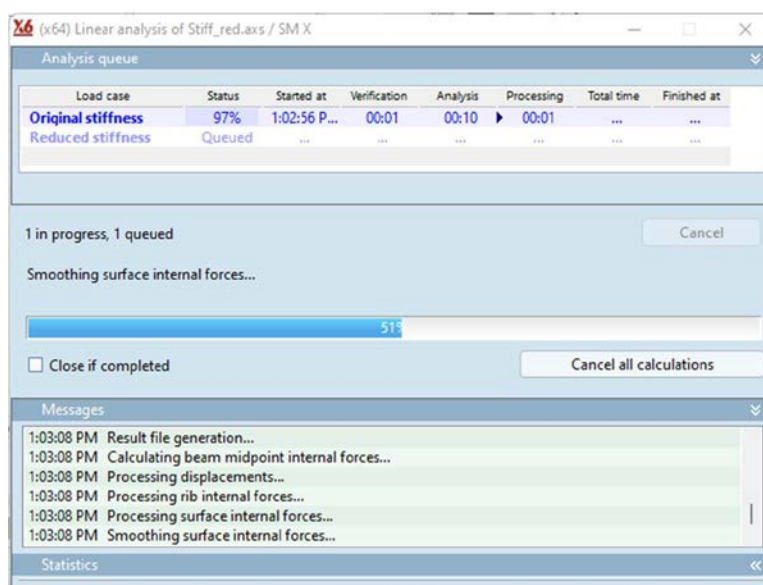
X6 (x64) Linear analysis of Stiff_red.axs / SM X

Analysis queue

| Load case | Status | Started at | Verification | Analysis | Processing | Total time | Finished at |
|---|---|---|---|---|---|---|---|
| Original stiffness | 97% | 1:02:56 P... | 00:01 | 00:10 | 00:01 | ... | ... |
| Reduced stiffness | Queued | ... | ... | ... | ... | ... | ... |

1 in progress, 1 queued

Cancel

Smoothing surface internal forces...

51%

Close if completed

Cancel all calculations

Messages

1:03:08 PM Result file generation...
1:03:08 PM Calculating beam midpoint internal forces...
1:03:08 PM Processing displacements...
1:03:08 PM Processing rib internal forces...
1:03:08 PM Processing surface internal forces...
1:03:08 PM Smoothing surface internal forces...

Statistics